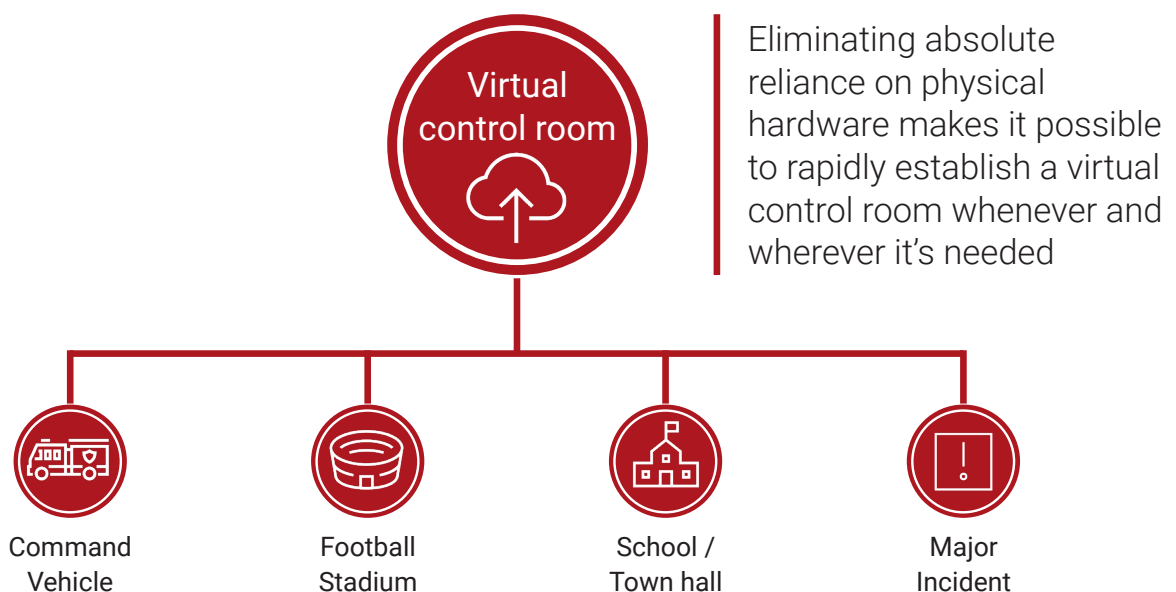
Virtual control room

Eliminating absolute reliance on physical hardware makes it possible to rapidly establish a virtual control room whenever and wherever it's needed

Command Vehicle

Football Stadium

School / Town hall

Major Incident